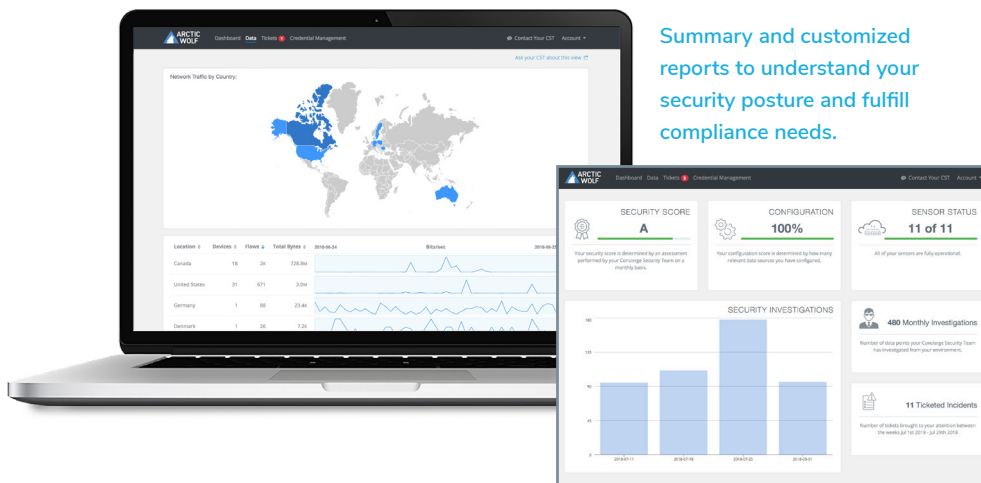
ARCTIC WOLF Dashboard Data Tickets 3 Credential Management

Contact Your CST Account

Ask your CST about this view

Network Traffic by Country:

| Location | Devices | Flows | Total Bytes |
|---|---|---|---|
| Canada | 18 | 26 | 728.8M |
| United States | 31 | 671 | 3.0M |
| Germany | 1 | 88 | 23.4K |
| Denmark | 1 | 26 | 7.2K |

Summary and customized reports to understand your security posture and fulfill compliance needs.

ARCTIC WOLF Dashboard Data Tickets 3 Credential Management

Contact Your CST Account

SECURITY SCORE
A
Your security score is determined by an assessment performed by your Concierge Security Team on a monthly basis.

CONFIGURATION
100%
Your configuration score is determined by how many relevant data sources you have configured.

SENSOR STATUS
11 of 11
All of your sensors are fully operational.

SECURITY INVESTIGATIONS

480 Monthly Investigations
Number of data points your Concierge Security Team has investigated from your environment.

11 Ticketed Incidents
Number of tickets brought to your attention between the weeks Jul 1st 2018 - Jul 29th 2018.